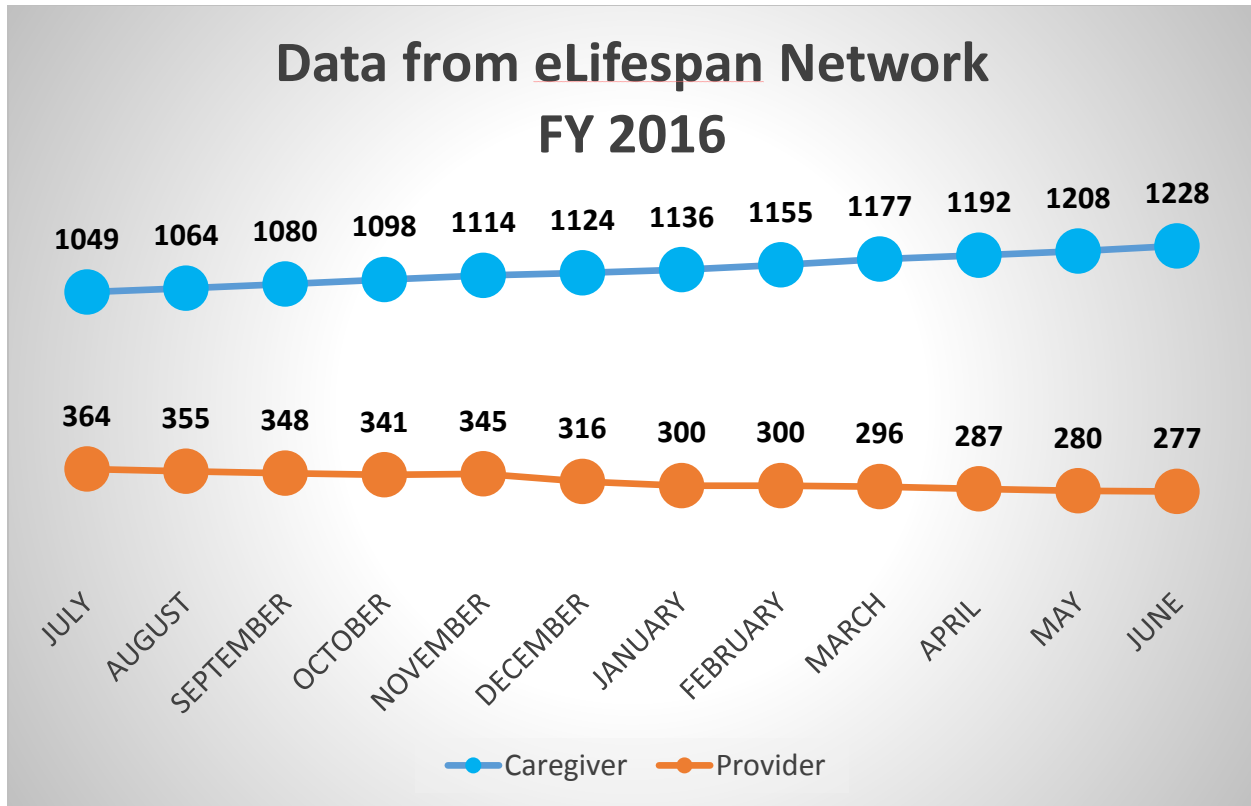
Data from eLifespan Network
FY 2016

1049 1064 1080 1098 1114 1124 1136 1155 1177 1192 1208 1228

364 355 348 341 345 316 300 300 296 287 280 277

JULY AUGUST SEPTEMBER OCTOBER NOVEMBER DECEMBER JANUARY FEBRUARY MARCH APRIL MAY JUNE

Caregiver Provider